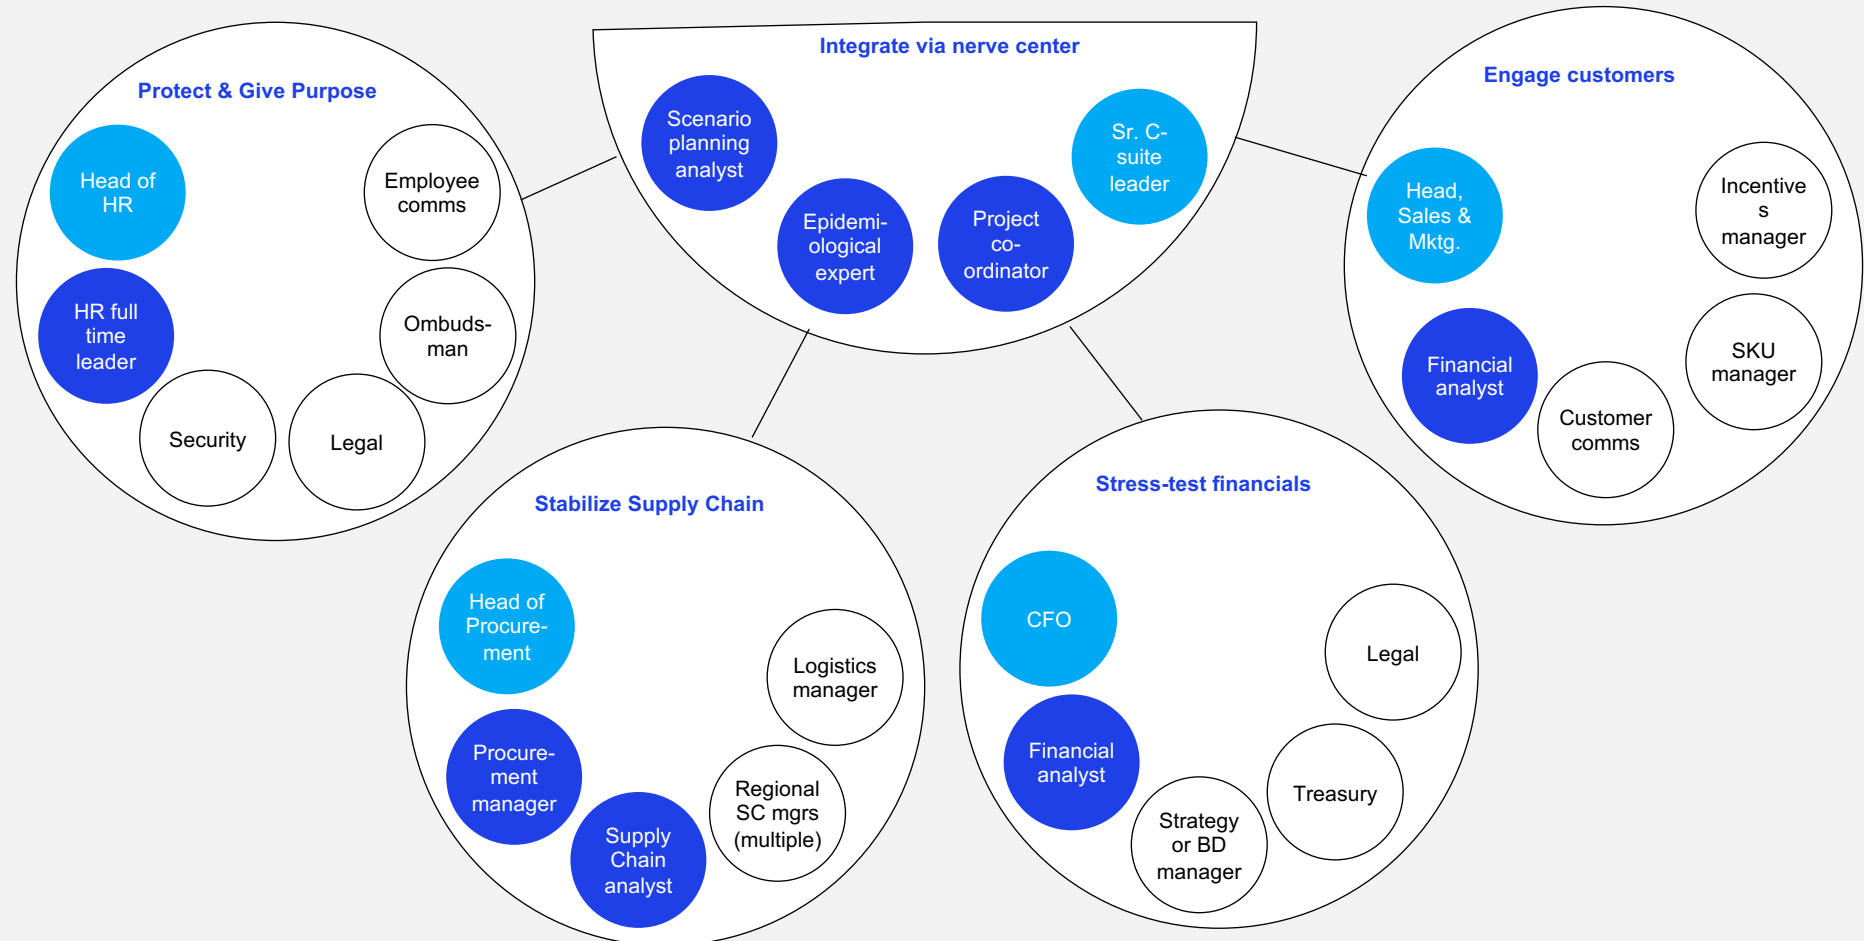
Integrate via nerve center

Scenario planning analyst

Epidemiological expert

Project co-ordinator

Sr. C-suite leader

Protect & Give Purpose

Head of HR

Employee comms

HR full time leader

Ombuds-man

Security

Legal

Engage customers

Head, Sales & Mktg.

Incentives manager

Financial analyst

SKU manager

Customer comms

Stabilize Supply Chain

Head of Procurement

Logistics manager

Procurement manager

Regional SC mgrs (multiple)

Supply Chain analyst

Stress-test financials

CFO

Legal

Financial analyst

Treasury

Strategy or BD manager